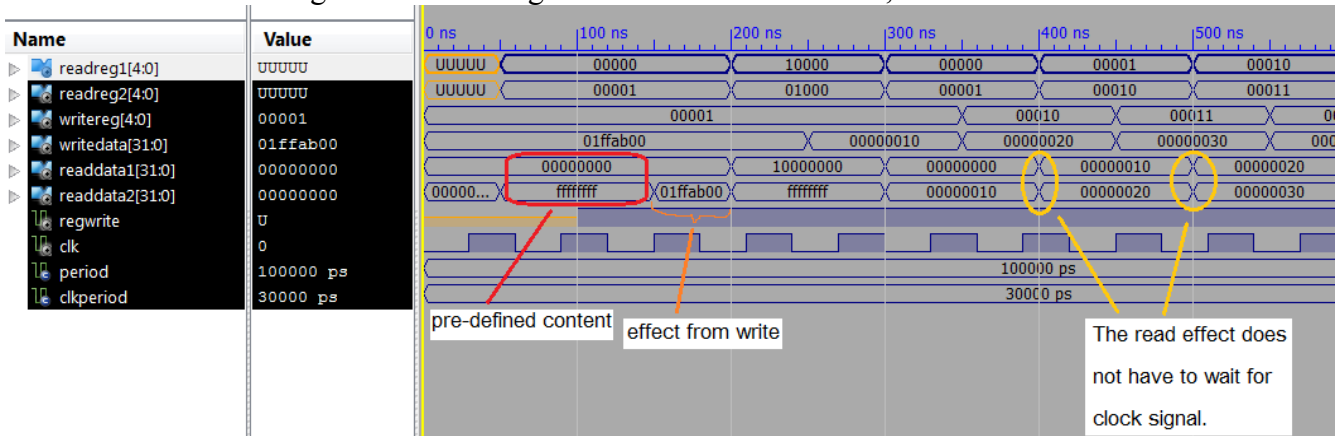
| Name | Value |
|---|---|
| readreg1[4:0] | UUUUU |
| readreg2[4:0] | UUUUU |
| writereg[4:0] | 00001 |
| writedata[31:0] | 01ffab00 |
| readdata1[31:0] | 00000000 |
| readdata2[31:0] | 00000000 |
| regwrite | U |
| clk | 0 |
| period | 100000 ps |
| clkperiod | 30000 ps |

0 ns
100 ns
200 ns
300 ns
400 ns
500 ns

UUUUU 00000 10000 00000 00001 00010
UUUUU 00001 01000 00001 00010 00011
00001 00010 00011
01ffab00 00000010 00000020 00000030
00000000 10000000 00000000 00000010 00000020
00000... ffffffff 01ffab00 ffffffff 00000010 00000020 00000030
100000 ps
30000 ps

pre-defined content

effect from write

The read effect does not have to wait for clock signal.